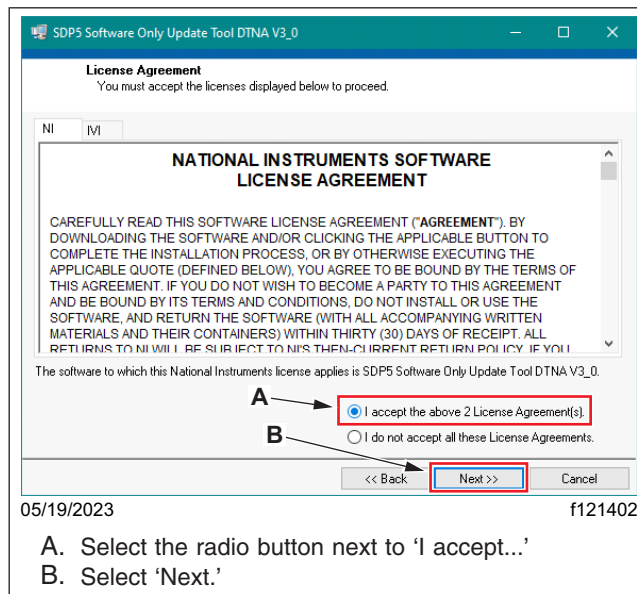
SDP5 Software Only Update Tool DTNA V3_0

License Agreement
You must accept the licenses displayed below to proceed.

NI IVI

NATIONAL INSTRUMENTS SOFTWARE LICENSE AGREEMENT

CAREFULLY READ THIS SOFTWARE LICENSE AGREEMENT ("AGREEMENT"). BY DOWNLOADING THE SOFTWARE AND/OR CLICKING THE APPLICABLE BUTTON TO COMPLETE THE INSTALLATION PROCESS, OR BY OTHERWISE EXECUTING THE APPLICABLE QUOTE (DEFINED BELOW), YOU AGREE TO BE BOUND BY THE TERMS OF THIS AGREEMENT. IF YOU DO NOT WISH TO BECOME A PARTY TO THIS AGREEMENT AND BE BOUND BY ITS TERMS AND CONDITIONS, DO NOT INSTALL OR USE THE SOFTWARE, AND RETURN THE SOFTWARE (WITH ALL ACCOMPANYING WRITTEN MATERIALS AND THEIR CONTAINERS) WITHIN THIRTY (30) DAYS OF RECEIPT. ALL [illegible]

The software to which this National Instruments license applies is SDP5 Software Only Update Tool DTNA V3_0.

A

I accept the above 2 License Agreement(s).

B

I do not accept all these License Agreements.

<< Back Next >> Cancel

05/19/2023 f121402

A. Select the radio button next to 'I accept...'
B. Select 'Next.'